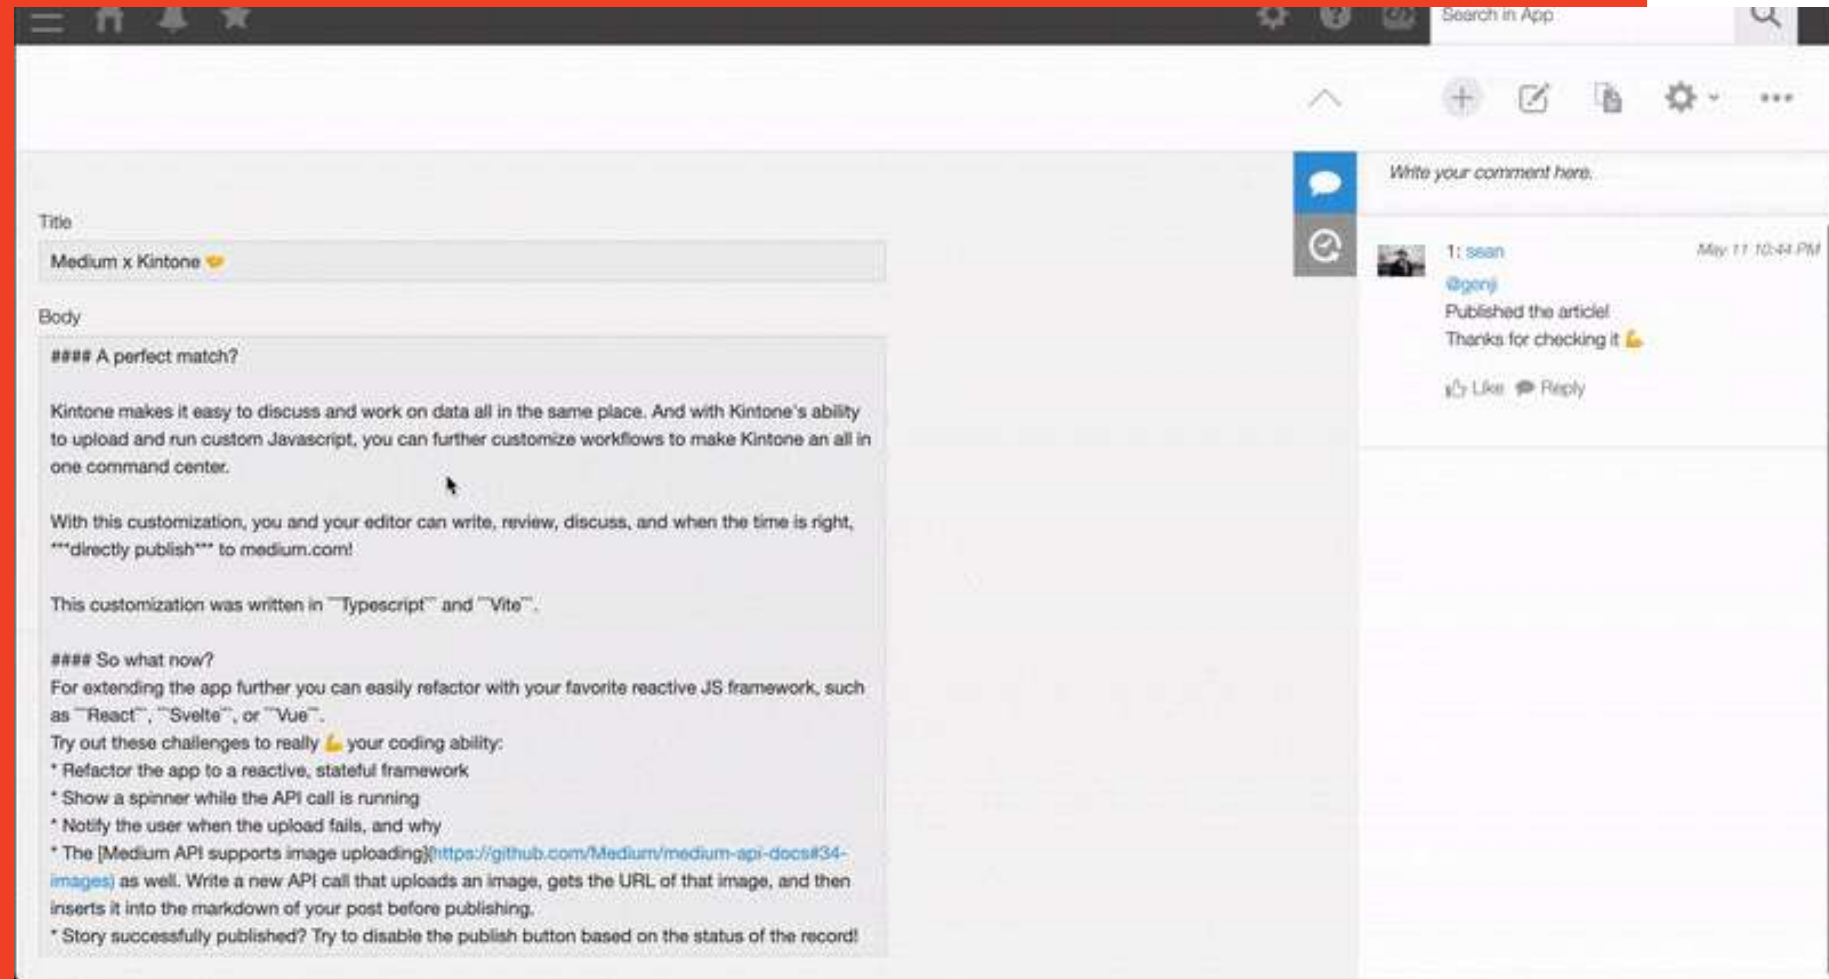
Search in App

Write your comment here.

Title

Medium x Kintone 🤝

Body

#### A perfect match?

Kintone makes it easy to discuss and work on data all in the same place. And with Kintone's ability to upload and run custom Javascript, you can further customize workflows to make Kintone an all in one command center.

With this customization, you and your editor can write, review, discuss, and when the time is right, ***directly publish*** to medium.com!

This customization was written in ``Typescript`` and ``Vite``.

#### So what now?
For extending the app further you can easily refactor with your favorite reactive JS framework, such as ``React``, ``Svelte``, or ``Vue``.
Try out these challenges to really 💪 your coding ability:
* Refactor the app to a reactive, stateful framework
* Show a spinner while the API call is running
* Notify the user when the upload fails, and why
* The [Medium API supports image uploading](https://github.com/Medium/medium-api-docs#34-images) as well. Write a new API call that uploads an image, gets the URL of that image, and then inserts it into the markdown of your post before publishing.
* Story successfully published? Try to disable the publish button based on the status of the record!

1: sean
May 11 10:44 PM
@genji
Published the article!
Thanks for checking it 💪
Like Reply